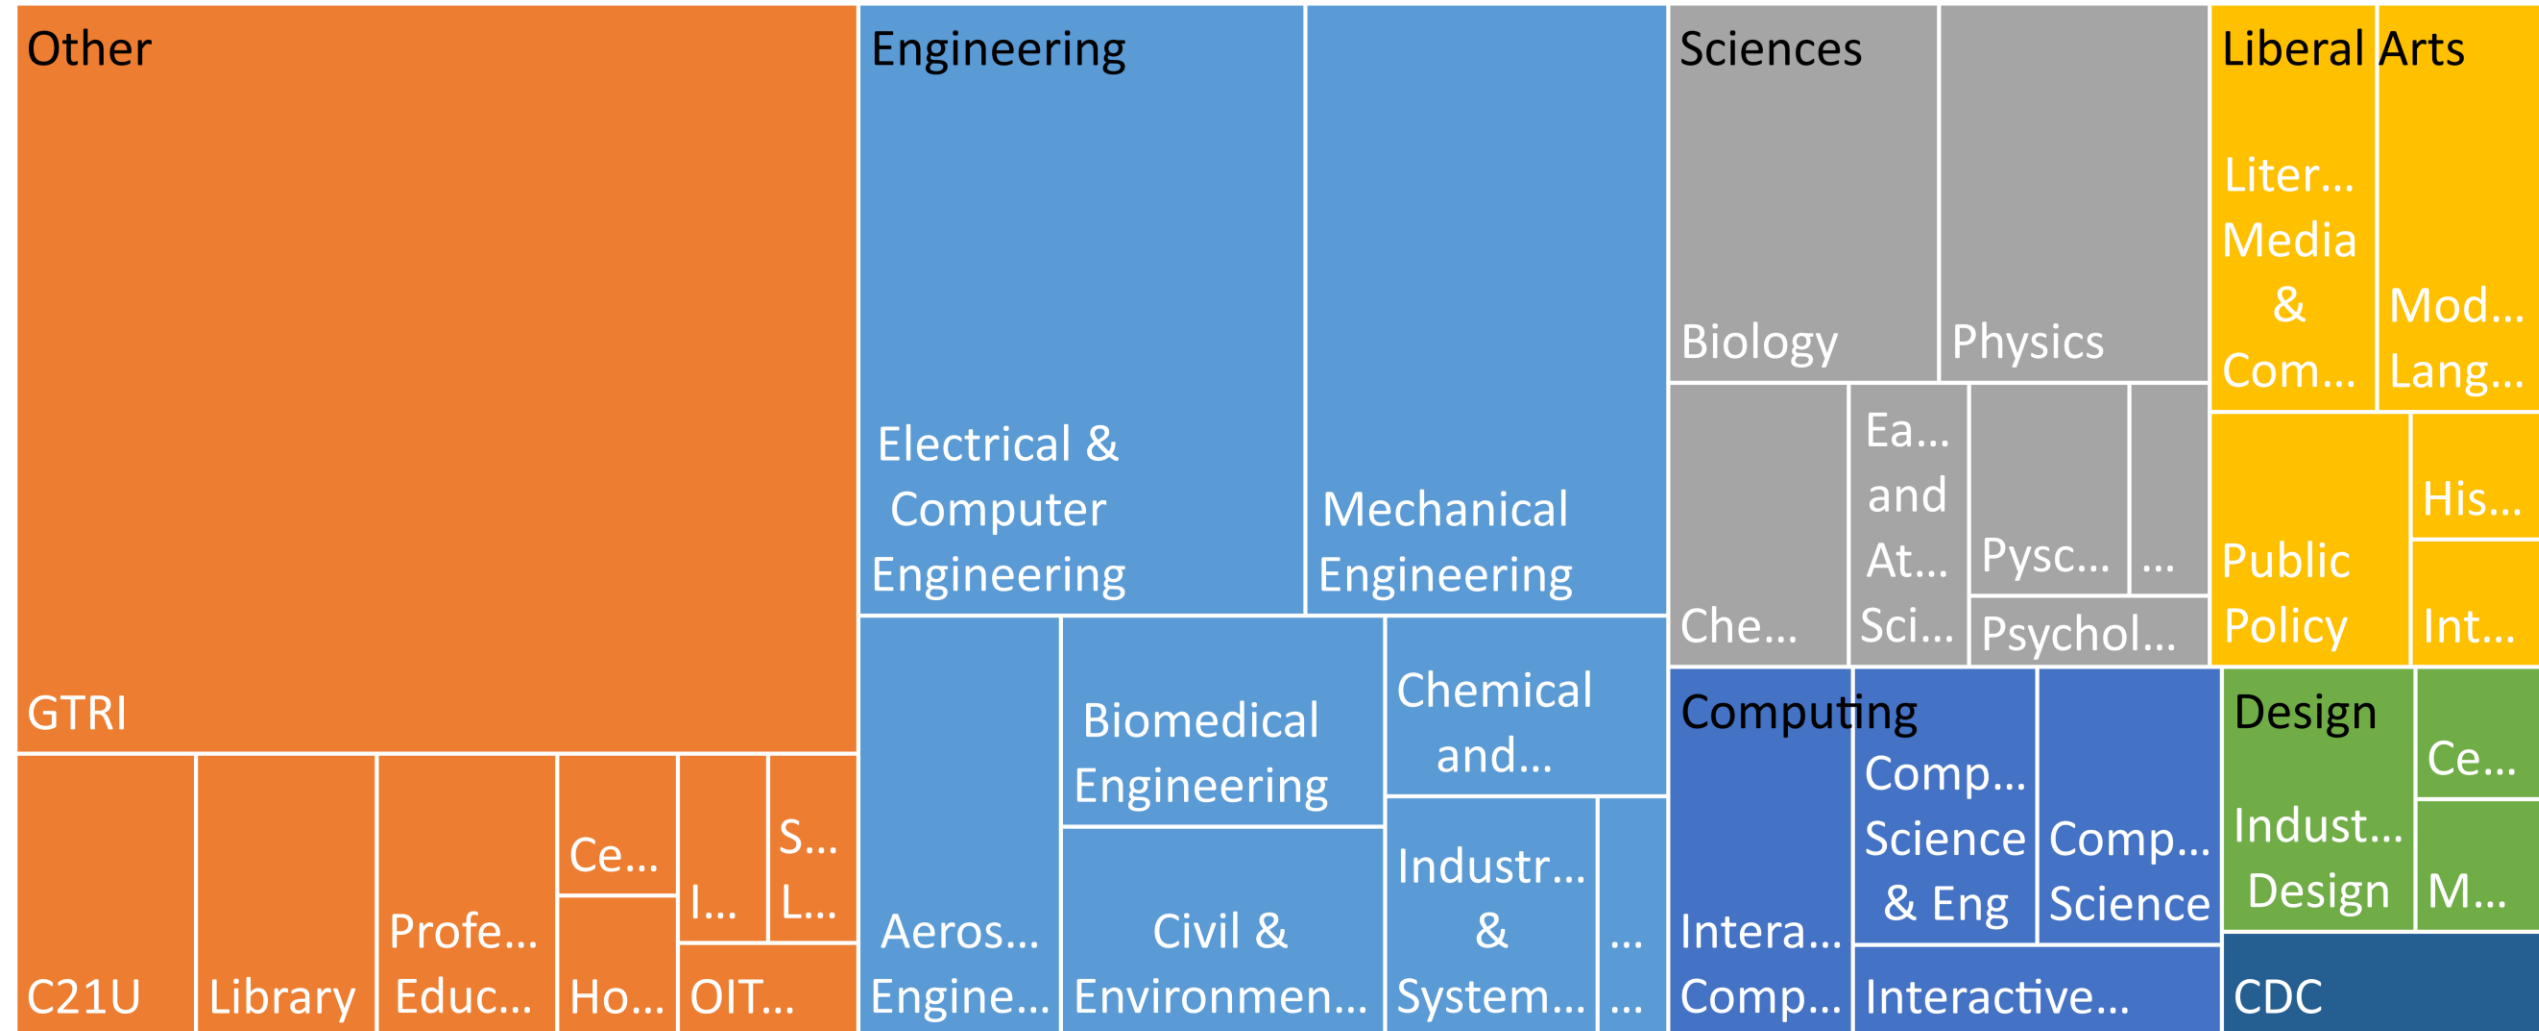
Other

GTRI

C21U

Library

Profe... Educ...

Ce...

Ho...

I...

S... L...

OIT...

Engineering

Electrical & Computer Engineering

Mechanical Engineering

Aeros... Engine...

Biomedical Engineering

Civil & Environmen...

Chemical and...

Industr... & System...

... ...

Sciences

Biology

Physics

Che...

Ea... and At... Sci...

Pysc...

...

Psychol...

Liberal Arts

Liter... Media & Com...

Mod... Lang...

Public Policy

His...

Int...

Computing

Intera... Comp...

Comp... Science & Eng

Comp... Science

Interactive...

Design

Indust... Design

Ce...

M...

CDC